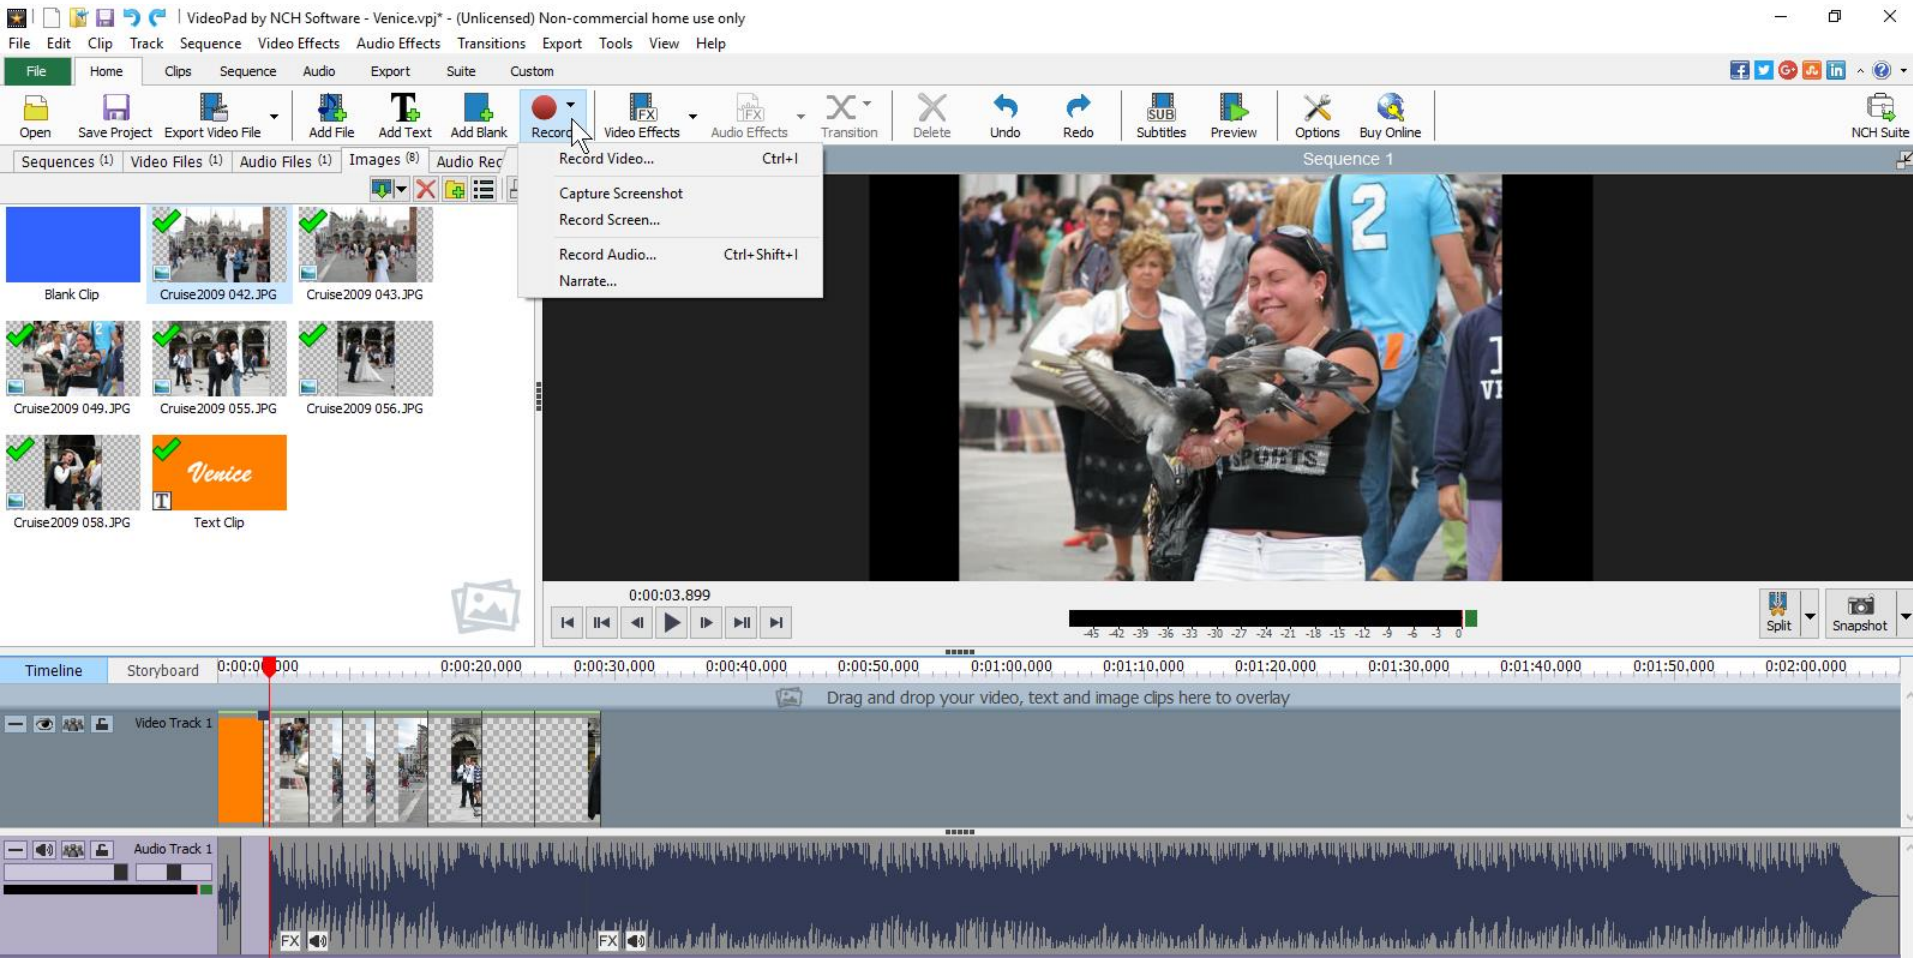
VideoPad by NCH Software - Venice.vpj* - (Unlicensed) Non-commercial home use only

File Edit Clip Track Sequence Video Effects Audio Effects Transitions Export Tools View Help

File Home Clips Sequence Audio Export Suite Custom

Open Save Project Export Video File Add File Add Text Add Blank Record Video Effects Audio Effects Transition Delete Undo Redo Subtitles Preview Options Buy Online NCH Suite

Sequences (1) Video Files (1) Audio Files (1) Images (8) Audio Rec

Record Video... Ctrl+I
Capture Screenshot
Record Screen...
Record Audio... Ctrl+Shift+I
Narrate...

Sequence 1

Blank Clip
Cruise2009 042.JPG
Cruise2009 043.JPG
Cruise2009 049.JPG
Cruise2009 055.JPG
Cruise2009 056.JPG
Cruise2009 058.JPG
Venice
Text Clip

0:00:03.899

-45 -42 -39 -36 -33 -30 -27 -24 -21 -18 -15 -12 -9 -6 -3 0

Split Snapshot

Timeline Storyboard 0:00:0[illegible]000 0:00:20.000 0:00:30.000 0:00:40.000 0:00:50.000 0:01:00.000 0:01:10.000 0:01:20.000 0:01:30.000 0:01:40.000 0:01:50.000 0:02:00.000

Drag and drop your video, text and image clips here to overlay

Video Track 1

Audio Track 1

FX FX